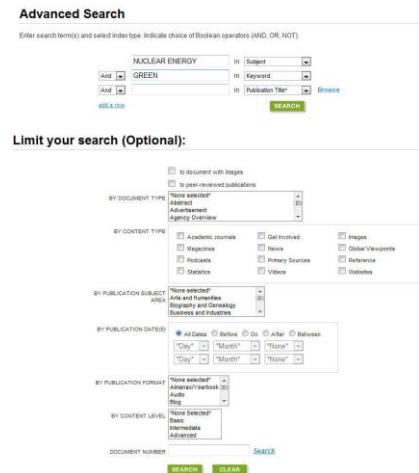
Advanced Search

Enter search term(s) and select index type. Indicate choice of Boolean operators (AND, OR, NOT).

NUCLEAR ENERGY in Subject
And GREEN in Keyword
And in Publication Title* Browse
add a row
SEARCH

Limit your search (Optional):

to document with images
to peer-reviewed publications

BY DOCUMENT TYPE
*None selected*
Abstract
Advertisement
Agency Overview

BY CONTENT TYPE
Academic Journals
Get Involved
Images
Magazines
News
Global Viewpoints
Podcasts
Primary Sources
Reference
Statistics
Videos
Websites

BY PUBLICATION SUBJECT AREA
*None selected*
Arts and Humanities
Biography and Genealogy
Business and Industries

BY PUBLICATION DATE(S)
All Dates Before On After Between
"Day" "Month" "None"
"Day" "Month" "None"

BY PUBLICATION FORMAT
*None selected*
Almanac/Yearbook
Audio
Blog

BY CONTENT LEVEL
*None Selected*
Basic
Intermediate
Advanced

DOCUMENT NUMBER
Search

SEARCH CLEAR